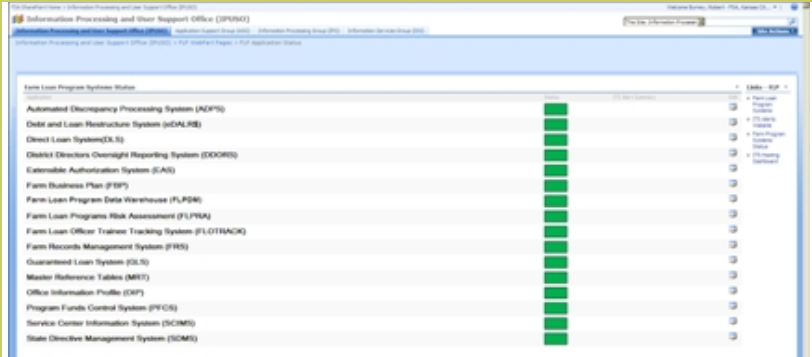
FSA SharePoint Home > Information Processing and User Support Office (IPUSO)

Welcome Burney, Robert - FSA, Kansas Ci...

Information Processing and User Support Office (IPUSO)

This Site: Information Processi

Information Processing and User Support Office (IPUSO) | Application Support Group (ASG) | Information Processing Group (IPG) | Information Services Group (ISG)

Site Actions

Information Processing and User Support Office (IPUSO) > FLP WebPart Pages > FLP Application Status

Farm Loan Program Systems Status

Application | Status | ITS Alert Number | Alert

Automated Discrepancy Processing System (ADPS)
Debt and Loan Restructure System (eDALRS)
Direct Loan System(DLS)
District Directors Oversight Reporting System (DDORS)
Extensible Authorization System (EAS)
Farm Business Plan (FBP)
Farm Loan Program Data Warehouse (FLPDW)
Farm Loan Programs Risk Assessment (FLPRA)
Farm Loan Officer Trainee Tracking System (FLOTRACK)
Farm Records Management System (FRS)
Guaranteed Loan System (GLS)
Master Reference Tables (MRT)
Office Information Profile (OIP)
Program Funds Control System (PFCS)
Service Center Information System (SCIMS)
State Directive Management System (SDMS)

Links - FLP
Farm Loan Program Systems
ITS Alerts Website
Farm Program Systems Status
ITS Hosting Dashboard